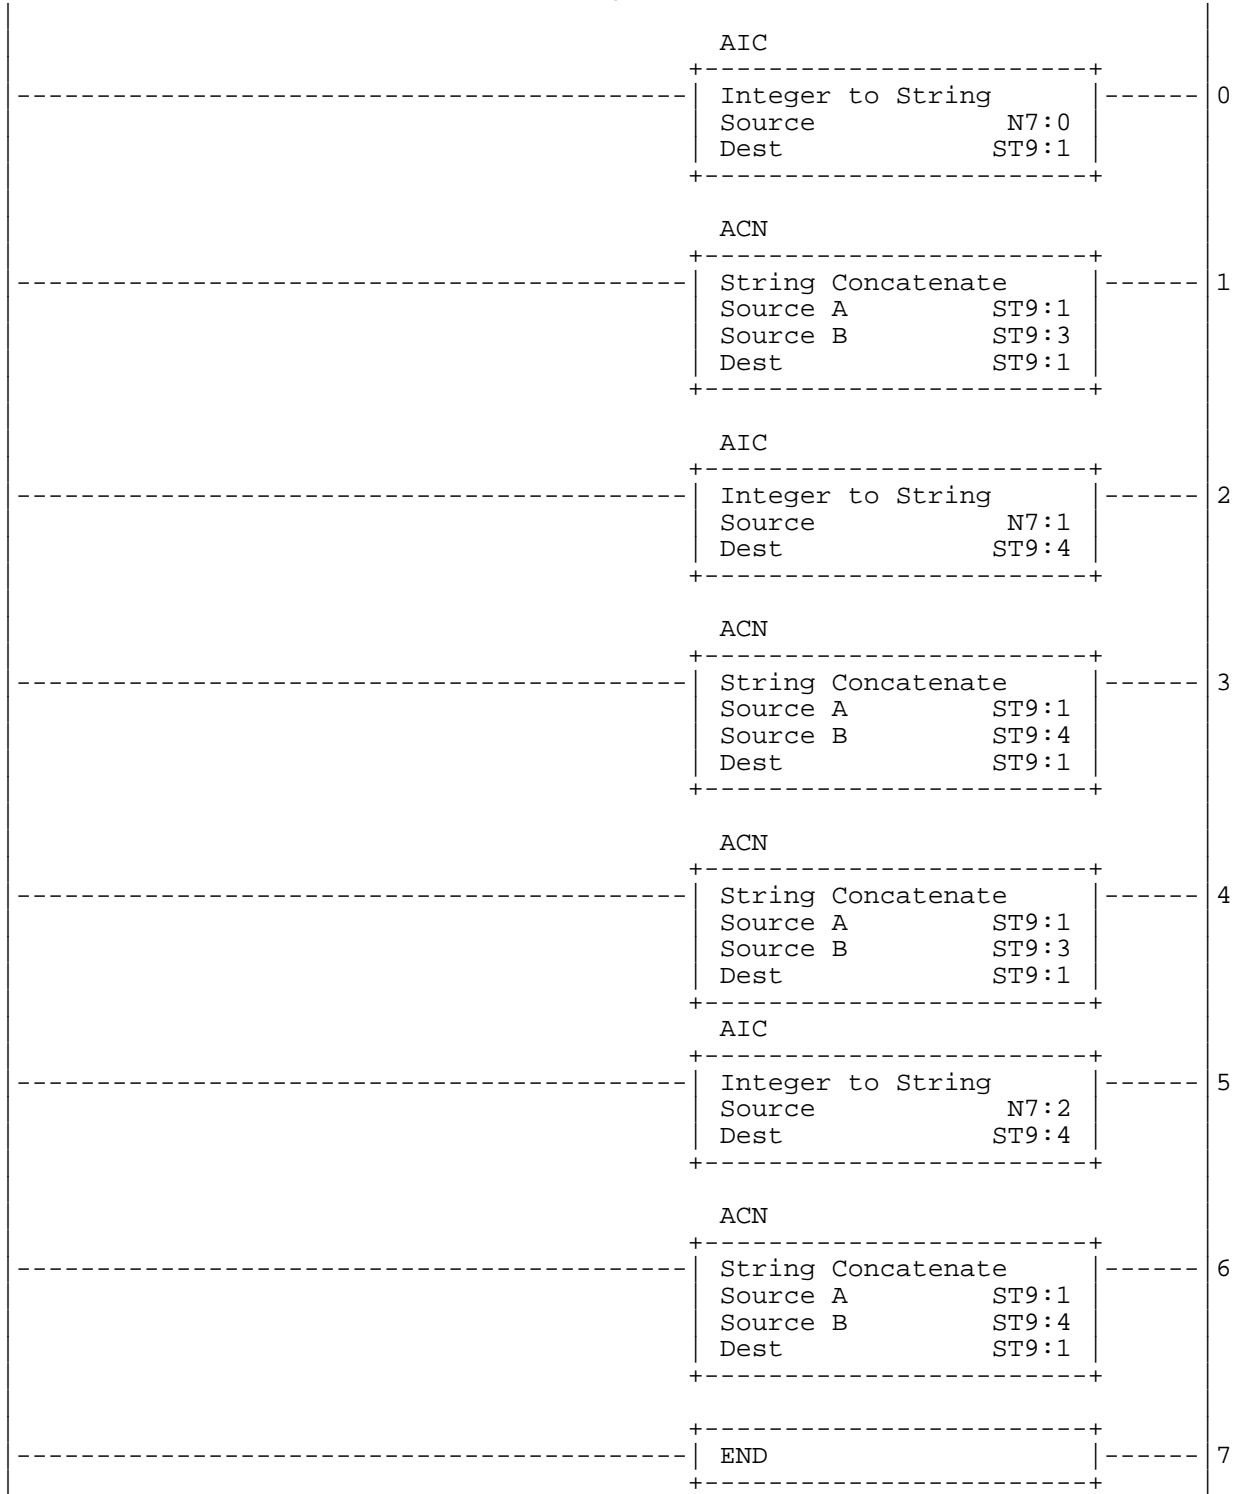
AIC
Integer to String
Source N7:0
Dest ST9:1
0

ACN
String Concatenate
Source A ST9:1
Source B ST9:3
Dest ST9:1
1

AIC
Integer to String
Source N7:1
Dest ST9:4
2

ACN
String Concatenate
Source A ST9:1
Source B ST9:4
Dest ST9:1
3

ACN
String Concatenate
Source A ST9:1
Source B ST9:3
Dest ST9:1
4

AIC
Integer to String
Source N7:2
Dest ST9:4
5

ACN
String Concatenate
Source A ST9:1
Source B ST9:4
Dest ST9:1
6

END
7